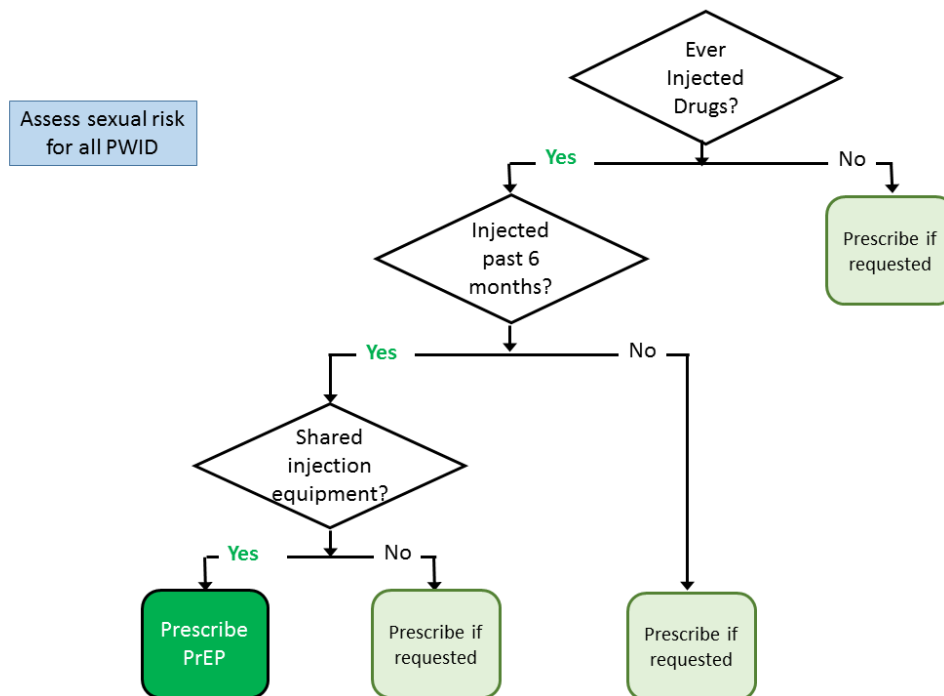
Assess sexual risk for all PWID

Ever Injected Drugs?

Yes

No

Prescribe if requested

Injected past 6 months?

Yes

No

Shared injection equipment?

Yes

No

Prescribe PrEP

Prescribe if requested

Prescribe if requested